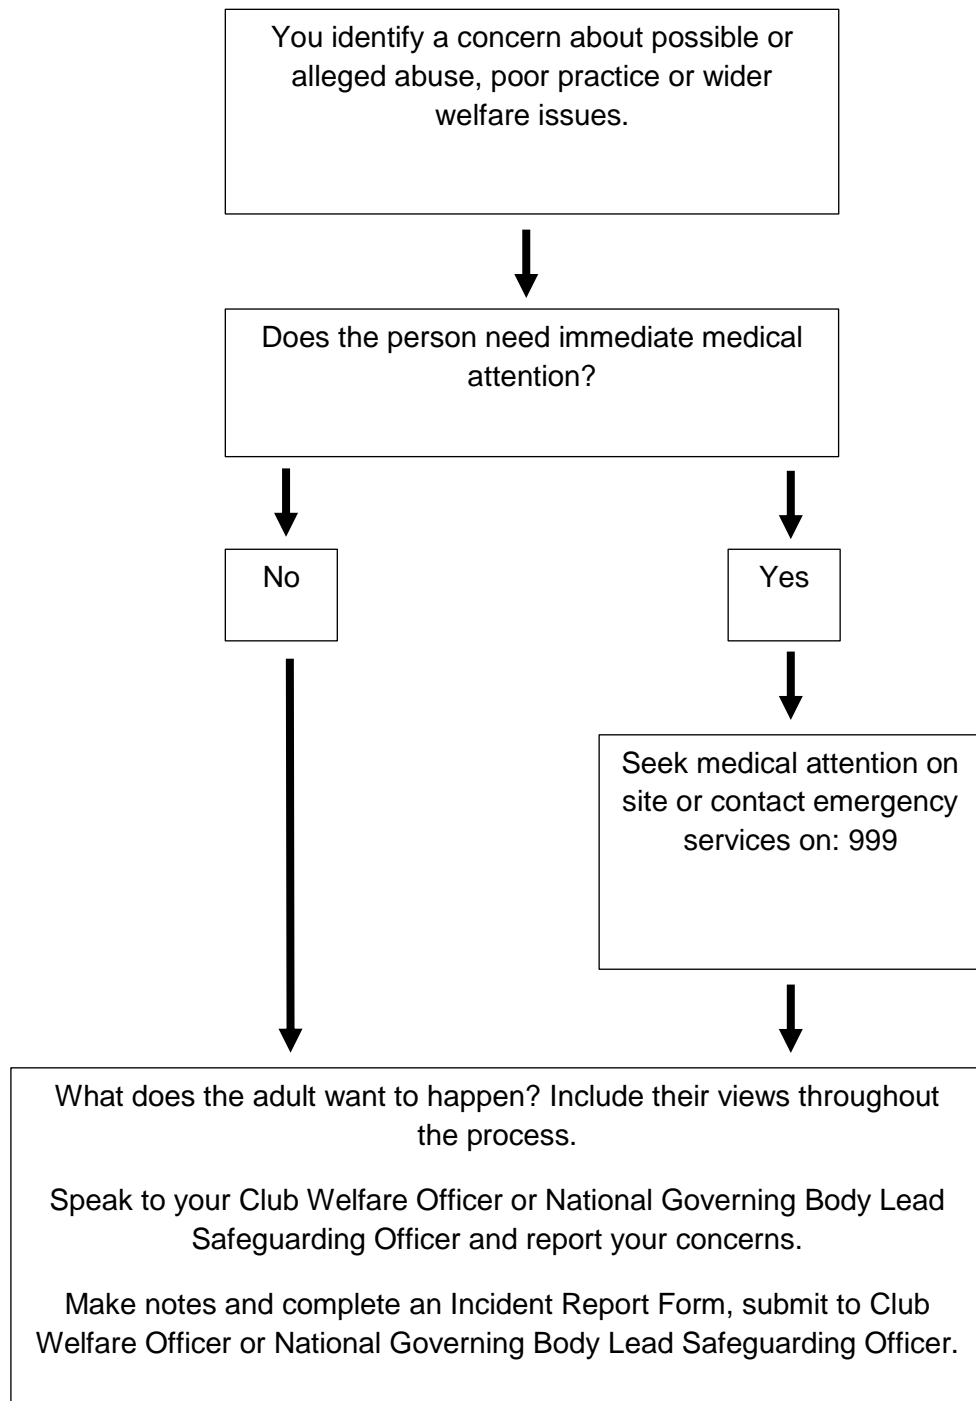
You identify a concern about possible or alleged abuse, poor practice or wider welfare issues.

Does the person need immediate medical attention?

No

Yes

Seek medical attention on site or contact emergency services on: 999

What does the adult want to happen? Include their views throughout the process.

Speak to your Club Welfare Officer or National Governing Body Lead Safeguarding Officer and report your concerns.

Make notes and complete an Incident Report Form, submit to Club Welfare Officer or National Governing Body Lead Safeguarding Officer.